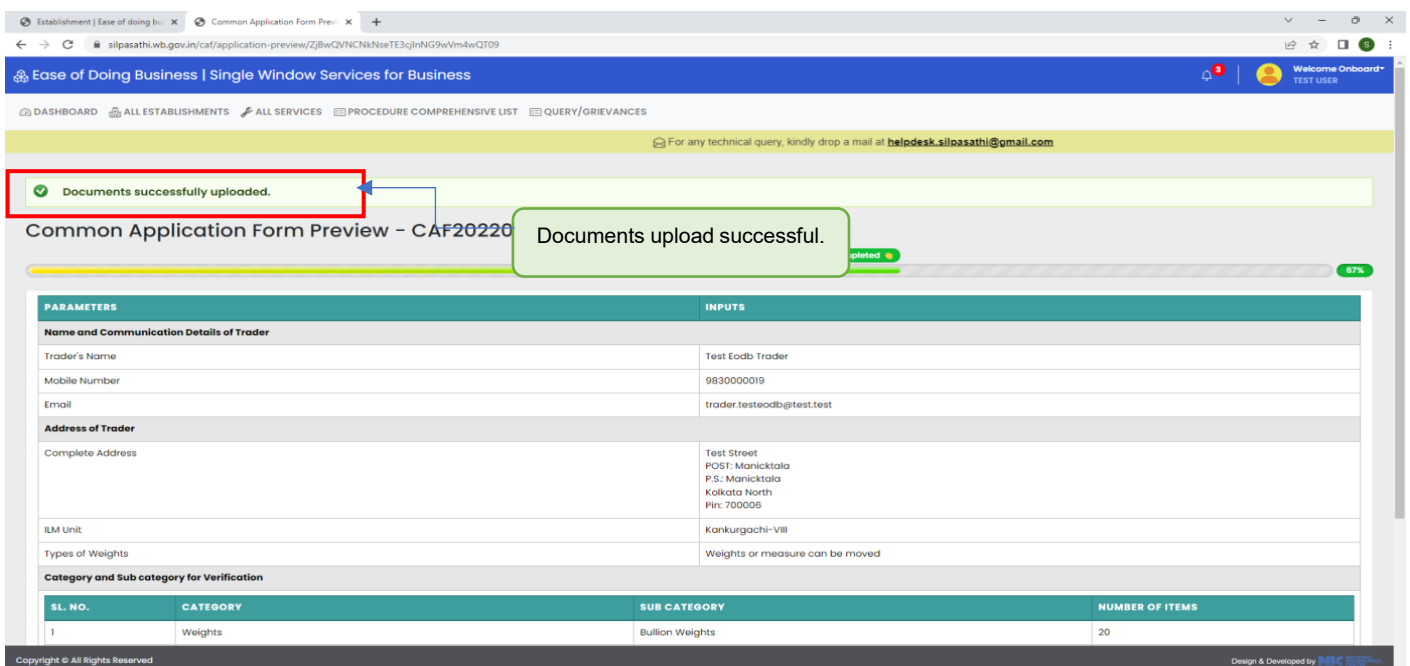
Establishment | Ease of doing bu
Common Application Form Prev
silpasathi.wb.gov.in/caf/application-preview/ZjBwQVNCNkNseTE3cjlnNG9wVm4wQT09

Ease of Doing Business | Single Window Services for Business

3

Welcome Onboard
TEST USER

DASHBOARD ALL ESTABLISHMENTS ALL SERVICES PROCEDURE COMPREHENSIVE LIST QUERY/GRIEVANCES

For any technical query, kindly drop a mail at helpdesk.silpasathi@gmail.com

Documents successfully uploaded.

Common Application Form Preview - CAF20220

Documents upload successful.

pleted

67%

| PARAMETERS | INPUTS |
|---|---|
| Name and Communication Details of Trader | |
| Trader's Name | Test Eodb Trader |
| Mobile Number | 9830000019 |
| Email | trader.testeodb@test.test |
| Address of Trader | |
| Complete Address | Test Street POST: Manicktala P.S.: Manicktala Kolkata North Pin: 700006 |
| ILM Unit | Kankurgachi-VIII |
| Types of Weights | Weights or measure can be moved |
| Category and Sub category for Verification | |

| SL. NO. | CATEGORY | SUB CATEGORY | NUMBER OF ITEMS |
|---|---|---|---|
| 1 | Weights | Bullion Weights | 20 |

Copyright © All Rights Reserved

Design & Developed by NIC